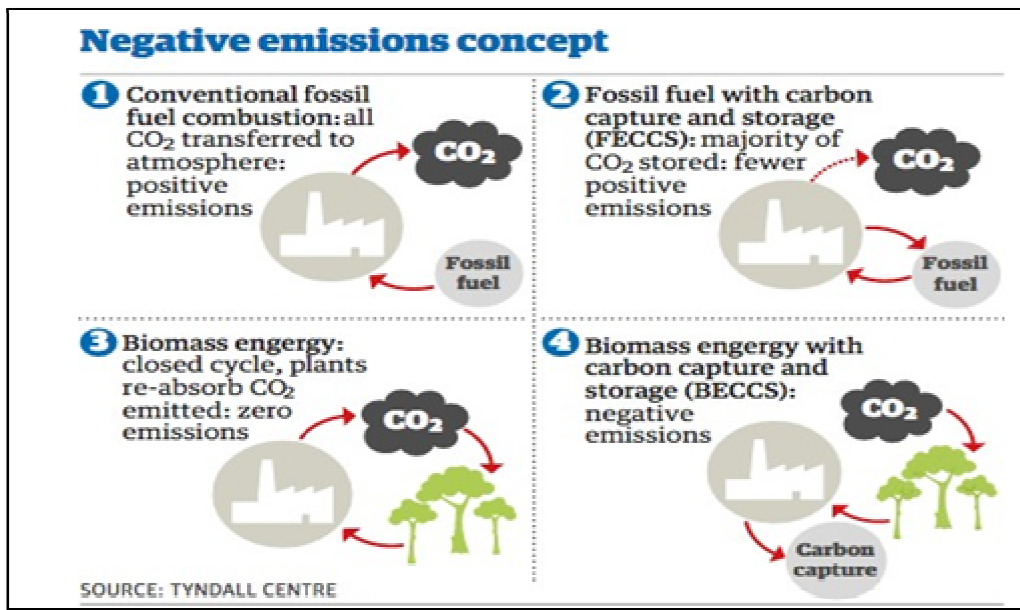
Negative emissions concept

1 Conventional fossil fuel combustion: all $CO_2$ transferred to atmosphere: positive emissions

$CO_2$

Fossil fuel

2 Fossil fuel with carbon capture and storage (FECCS): majority of $CO_2$ stored: fewer positive emissions

$CO_2$

Fossil fuel

3 Biomass engergy: closed cycle, plants re-absorb $CO_2$ emitted: zero emissions

$CO_2$

4 Biomass engergy with carbon capture and storage (BECCS): negative emissions

$CO_2$

Carbon capture

SOURCE: TYNDALL CENTRE